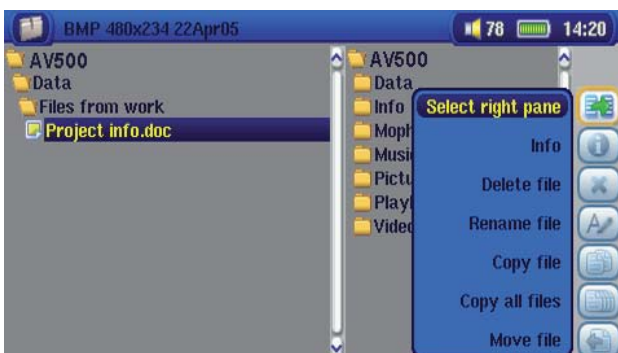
BMP 480x234 22Apr05

78 14:20

AV500
Data
Files from work
Project info.doc

AV500
Data
Info
Moph
Musi
Pictu
Playl
Video

Select right pane
Info
Delete file
Rename file
Copy file
Copy all files
Move file